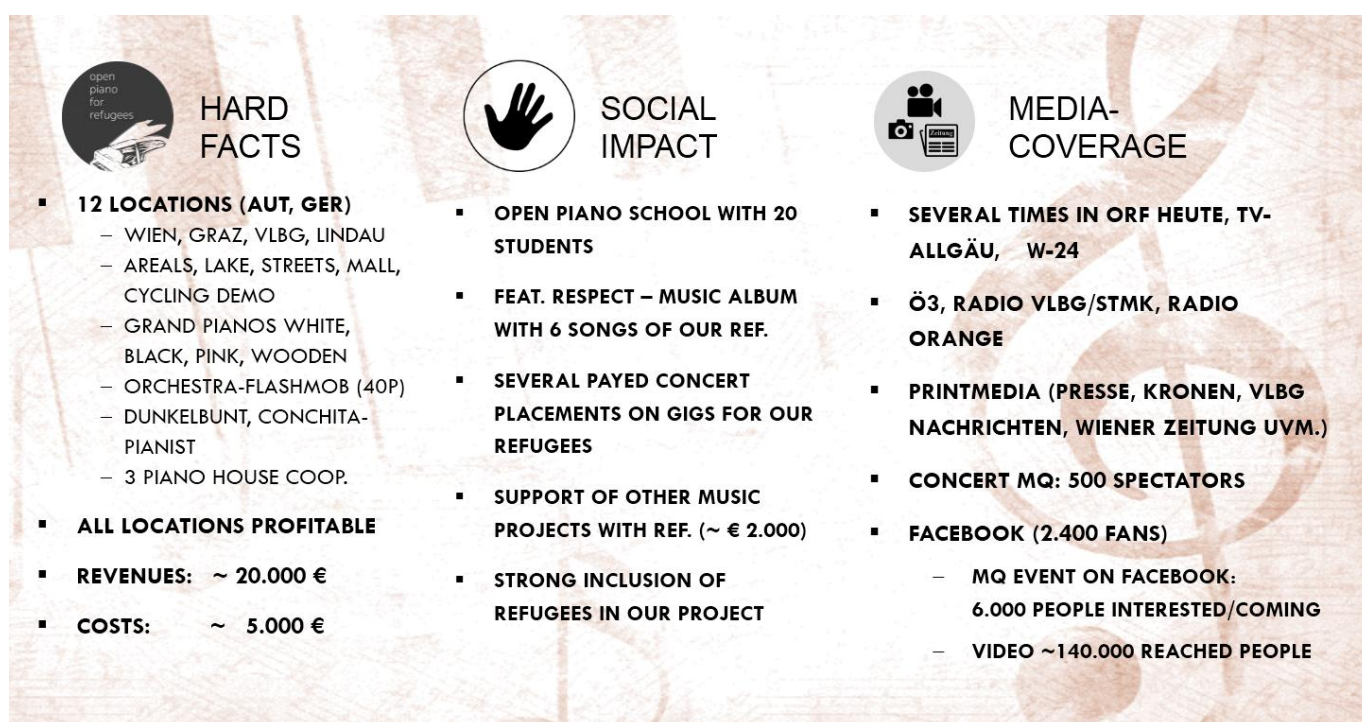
open piano for refugees

HARD FACTS

- 12 LOCATIONS (AUT, GER)
  - WIEN, GRAZ, VLBG, LINDAU
  - AREALS, LAKE, STREETS, MALL, CYCLING DEMO
  - GRAND PIANOS WHITE, BLACK, PINK, WOODEN
  - ORCHESTRA-FLASHMOB (40P)
  - DUNKELBUNT, CONCHITA-PIANIST
  - 3 PIANO HOUSE COOP.
- ALL LOCATIONS PROFITABLE
- REVENUES: ~ 20.000 €
- COSTS: ~ 5.000 €

SOCIAL IMPACT

- OPEN PIANO SCHOOL WITH 20 STUDENTS
- FEAT. RESPECT – MUSIC ALBUM WITH 6 SONGS OF OUR REF.
- SEVERAL PAYED CONCERT PLACEMENTS ON GIGS FOR OUR REFUGEES
- SUPPORT OF OTHER MUSIC PROJECTS WITH REF. (~ € 2.000)
- STRONG INCLUSION OF REFUGEES IN OUR PROJECT

Zeitung

MEDIA-COVERAGE

- SEVERAL TIMES IN ORF HEUTE, TV-ALLGÄU, W-24
- Ö3, RADIO VLBG/STMK, RADIO ORANGE
- PRINTMEDIA (PRESSE, KRONEN, VLBG NACHRICHTEN, WIENER ZEITUNG UVM.)
- CONCERT MQ: 500 SPECTATORS
- FACEBOOK (2.400 FANS)
  - MQ EVENT ON FACEBOOK: 6.000 PEOPLE INTERESTED/COMING
  - VIDEO ~140.000 REACHED PEOPLE